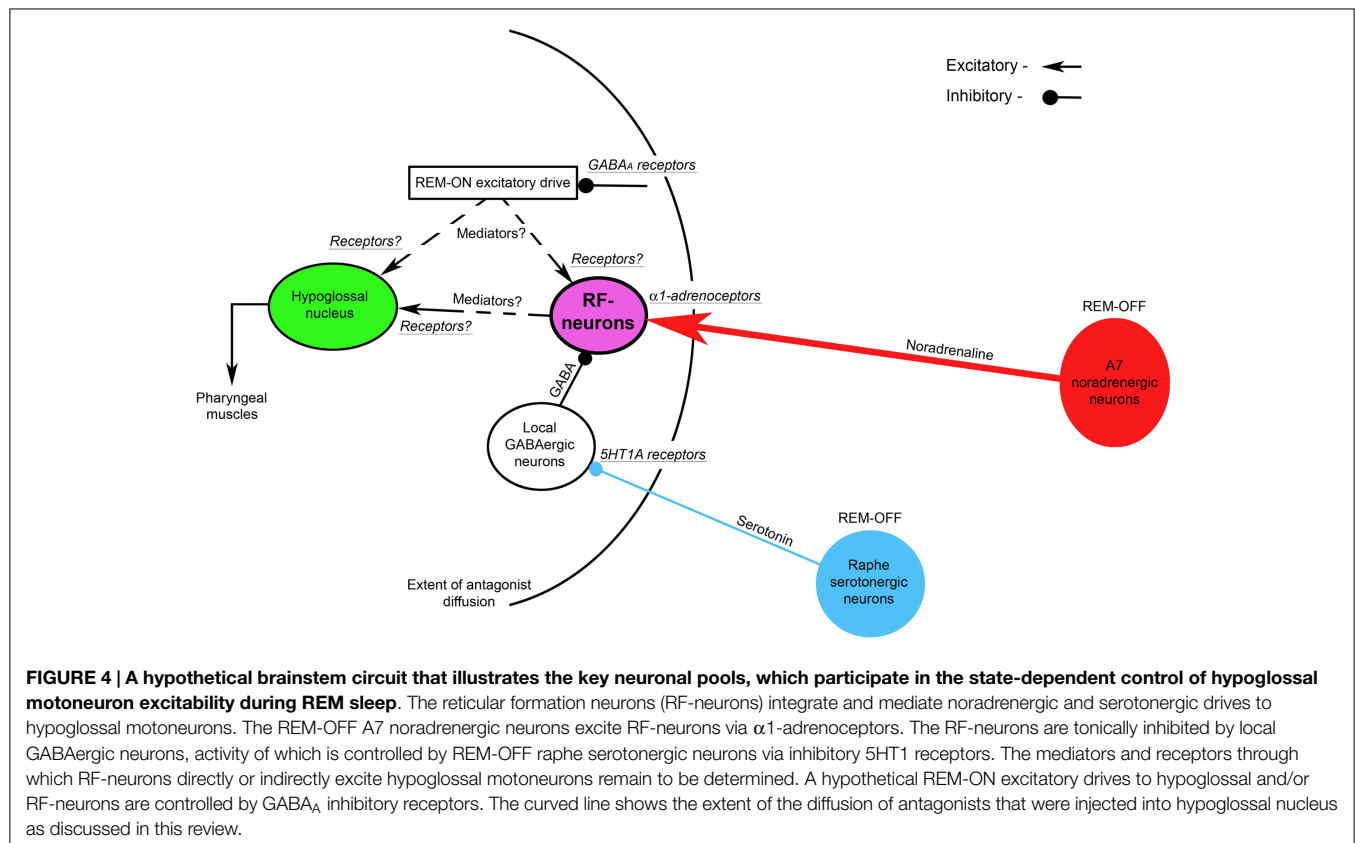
Excitatory -
Inhibitory -

$GABA_A$ receptors
REM-ON excitatory drive
Receptors?
Mediators?
Receptors?
Hypoglossal nucleus
Mediators?
RF-neurons
$\alpha$1-adrenoceptors
Receptors?
REM-OFF
Noradrenaline
A7 noradrenergic neurons
GABA
Pharyngeal muscles
Local GABAergic neurons
5HT1A receptors
Serotonin
REM-OFF
Raphe serotonergic neurons
Extent of antagonist diffusion

**FIGURE 4 | A hypothetical brainstem circuit that illustrates the key neuronal pools, which participate in the state-dependent control of hypoglossal motoneuron excitability during REM sleep**. The reticular formation neurons (RF-neurons) integrate and mediate noradrenergic and serotonergic drives to hypoglossal motoneurons. The REM-OFF A7 noradrenergic neurons excite RF-neurons via $\alpha$1-adrenoceptors. The RF-neurons are tonically inhibited by local GABAergic neurons, activity of which is controlled by REM-OFF raphe serotonergic neurons via inhibitory 5HT1 receptors. The mediators and receptors through which RF-neurons directly or indirectly excite hypoglossal motoneurons remain to be determined. A hypothetical REM-ON excitatory drives to hypoglossal and/or RF-neurons are controlled by $GABA_A$ inhibitory receptors. The curved line shows the extent of the diffusion of antagonists that were injected into hypoglossal nucleus as discussed in this review.